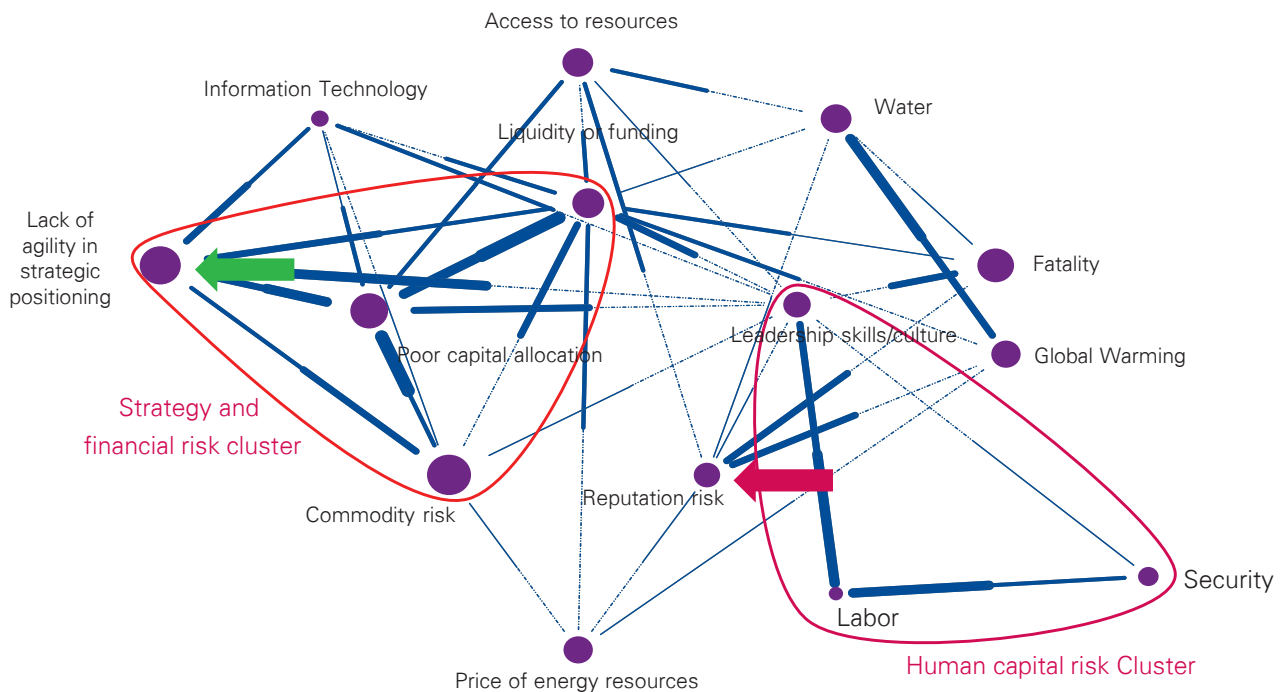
Access to resources

Information Technology

Water

Liquidity or funding

Lack of agility in strategic positioning

Fatality

Leadership skills/culture

Poor capital allocation

Global Warming

Strategy and financial risk cluster

Reputation risk

Commodity risk

Security

Labor

Human capital risk Cluster

Price of energy resources